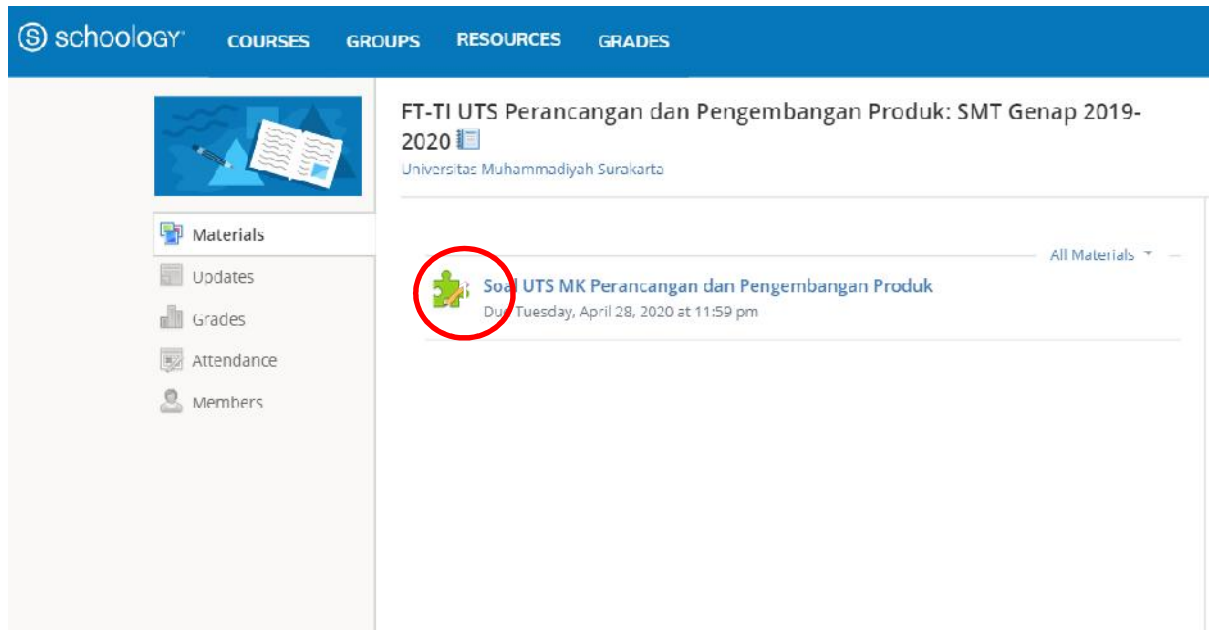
schoology COURSES GROUPS RESOURCES GRADES

FT-TI UTS Perancangan dan Pengembangan Produk: SMT Genap 2019-2020
Universitas Muhammadiyah Surakarta

Materials
Updates
Grades
Attendance
Members

All Materials

Soa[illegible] UTS MK Perancangan dan Pengembangan Produk
Du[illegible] Tuesday, April 28, 2020 at 11:59 pm